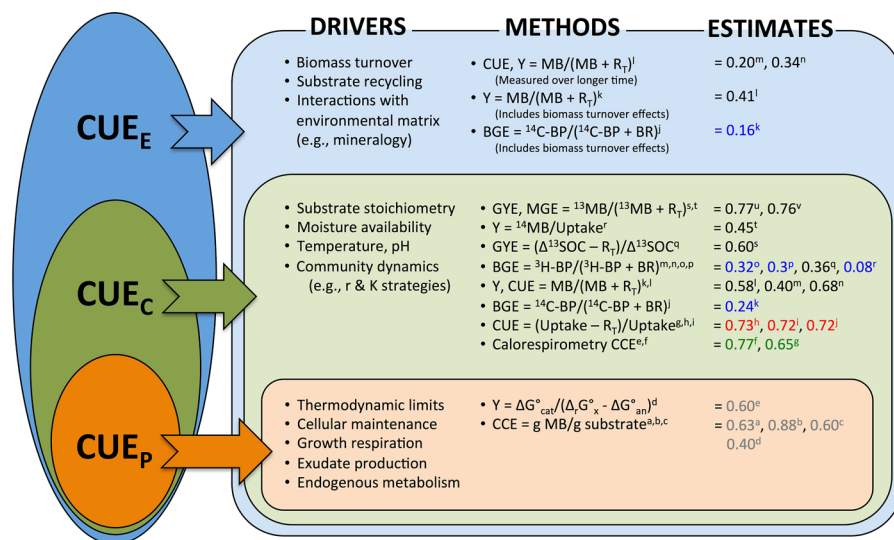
DRIVERS METHODS ESTIMATES

$CUE_E$

• Biomass turnover
• Substrate recycling
• Interactions with environmental matrix (e.g., mineralogy)

• CUE, Y = MB/(MB + $R_T$)$^l$
(Measured over longer time)
• Y = MB/(MB + $R_T$)$^k$
(Includes biomass turnover effects)
• BGE = $^{14}$C-BP/($^{14}$C-BP + BR)$^j$
(Includes biomass turnover effects)

= 0.20$^m$, 0.34$^n$
= 0.41$^l$
= 0.16$^k$

$CUE_C$

• Substrate stoichiometry
• Moisture availability
• Temperature, pH
• Community dynamics (e.g., r & K strategies)

• GYE, MGE = $^{13}$MB/($^{13}$MB + $R_T$)$^{s,t}$
• Y = $^{14}$MB/Uptake$^r$
• GYE = ($\Delta^{13}$SOC – $R_T$)/$\Delta^{13}$SOC$^q$
• BGE = $^3$H-BP/($^3$H-BP + BR)$^{m,n,o,p}$
• Y, CUE = MB/(MB + $R_T$)$^{k,l}$
• BGE = $^{14}$C-BP/($^{14}$C-BP + BR)$^j$
• CUE = (Uptake – $R_T$)/Uptake$^{g,h,i}$
• Calorespirometry CCE$^{e,f}$

= 0.77$^u$, 0.76$^v$
= 0.45$^t$
= 0.60$^s$
= 0.32$^o$, 0.3$^p$, 0.36$^q$, 0.08$^r$
= 0.58$^l$, 0.40$^m$, 0.68$^n$
= 0.24$^k$
= 0.73$^h$, 0.72$^i$, 0.72$^j$
= 0.77$^f$, 0.65$^g$

$CUE_P$

• Thermodynamic limits
• Cellular maintenance
• Growth respiration
• Exudate production
• Endogenous metabolism

• Y = $\Delta G°_{cat}$/($\Delta_r G°_x$ - $\Delta G°_{an}$)$^d$
• CCE = g MB/g substrate$^{a,b,c}$

= 0.60$^e$
= 0.63$^a$, 0.88$^b$, 0.60$^c$
0.40$^d$